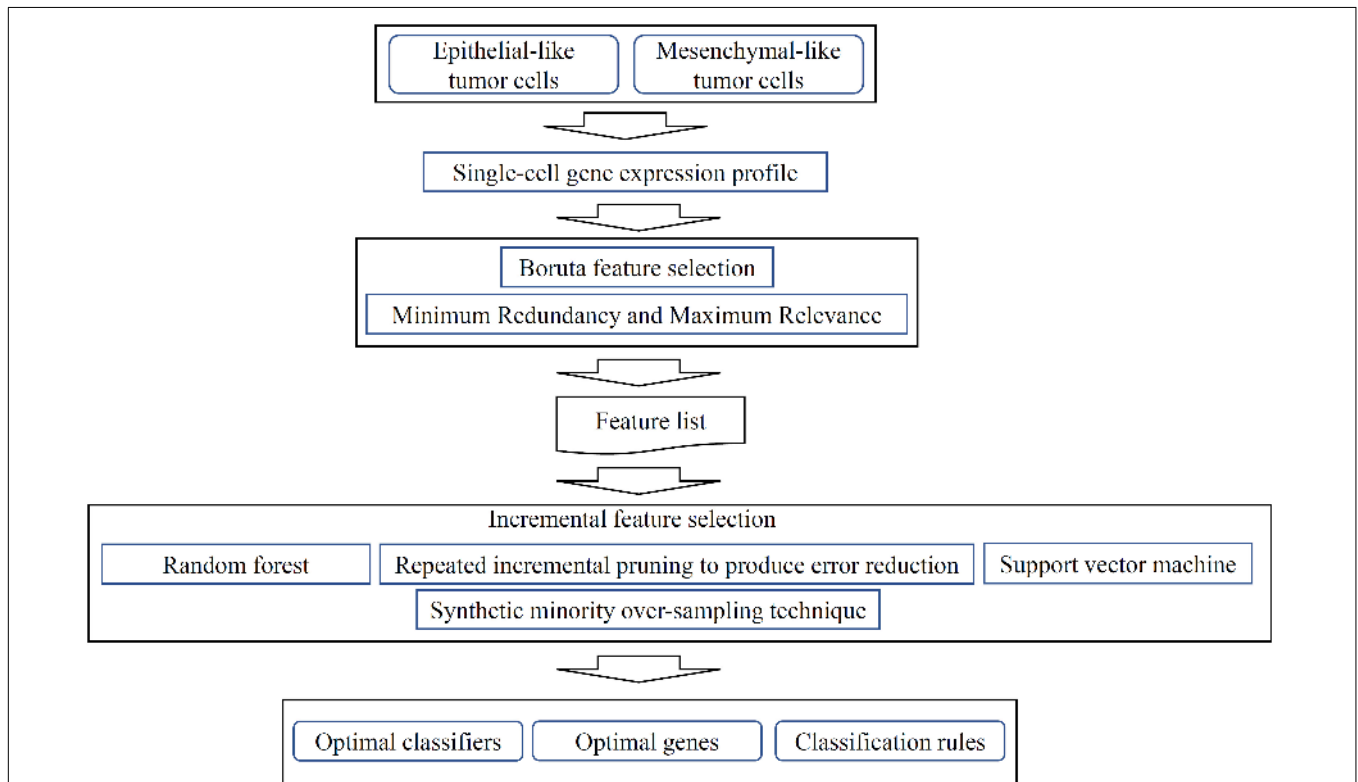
Epithelial-like tumor cells

Mesenchymal-like tumor cells

Single-cell gene expression profile

Boruta feature selection

Minimum Redundancy and Maximum Relevance

Feature list

Incremental feature selection

Random forest

Repeated incremental pruning to produce error reduction

Support vector machine

Synthetic minority over-sampling technique

Optimal classifiers

Optimal genes

Classification rules